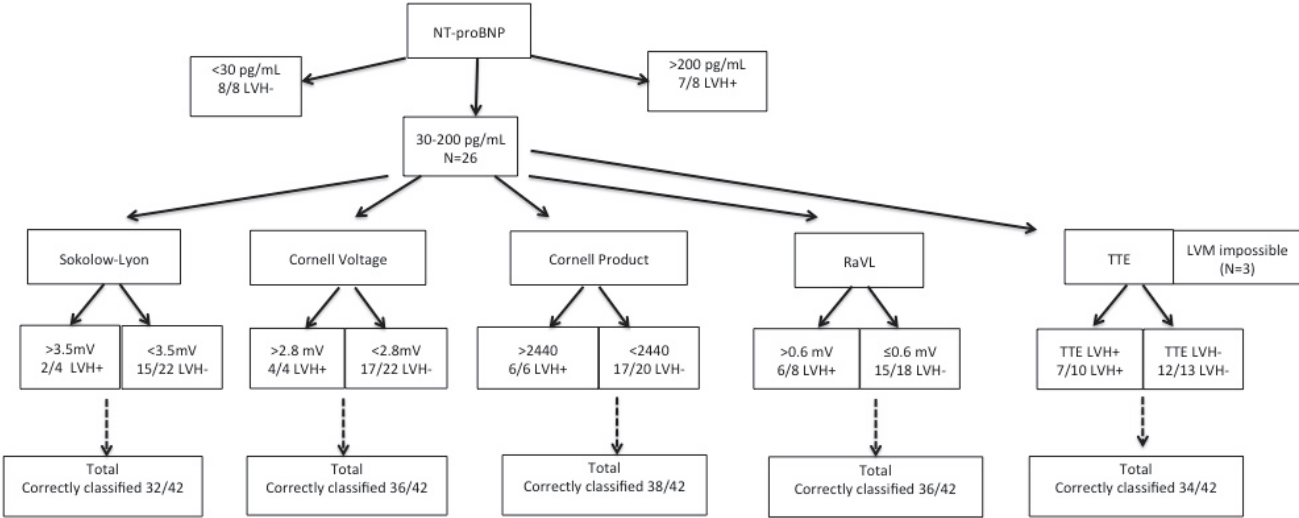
NT-proBNP

<30 pg/mL
8/8 LVH-

>200 pg/mL
7/8 LVH+

30-200 pg/mL
N=26

Sokolow-Lyon

>3.5mV
2/4 LVH+

<3.5mV
15/22 LVH-

Total
Correctly classified 32/42

Cornell Voltage

>2.8 mV
4/4 LVH+

<2.8mV
17/22 LVH-

Total
Correctly classified 36/42

Cornell Product

>2440
6/6 LVH+

<2440
17/20 LVH-

Total
Correctly classified 38/42

RaVL

>0.6 mV
6/8 LVH+

≤0.6 mV
15/18 LVH-

Total
Correctly classified 36/42

TTE

LVM impossible
(N=3)

TTE LVH+
7/10 LVH+

TTE LVH-
12/13 LVH-

Total
Correctly classified 34/42